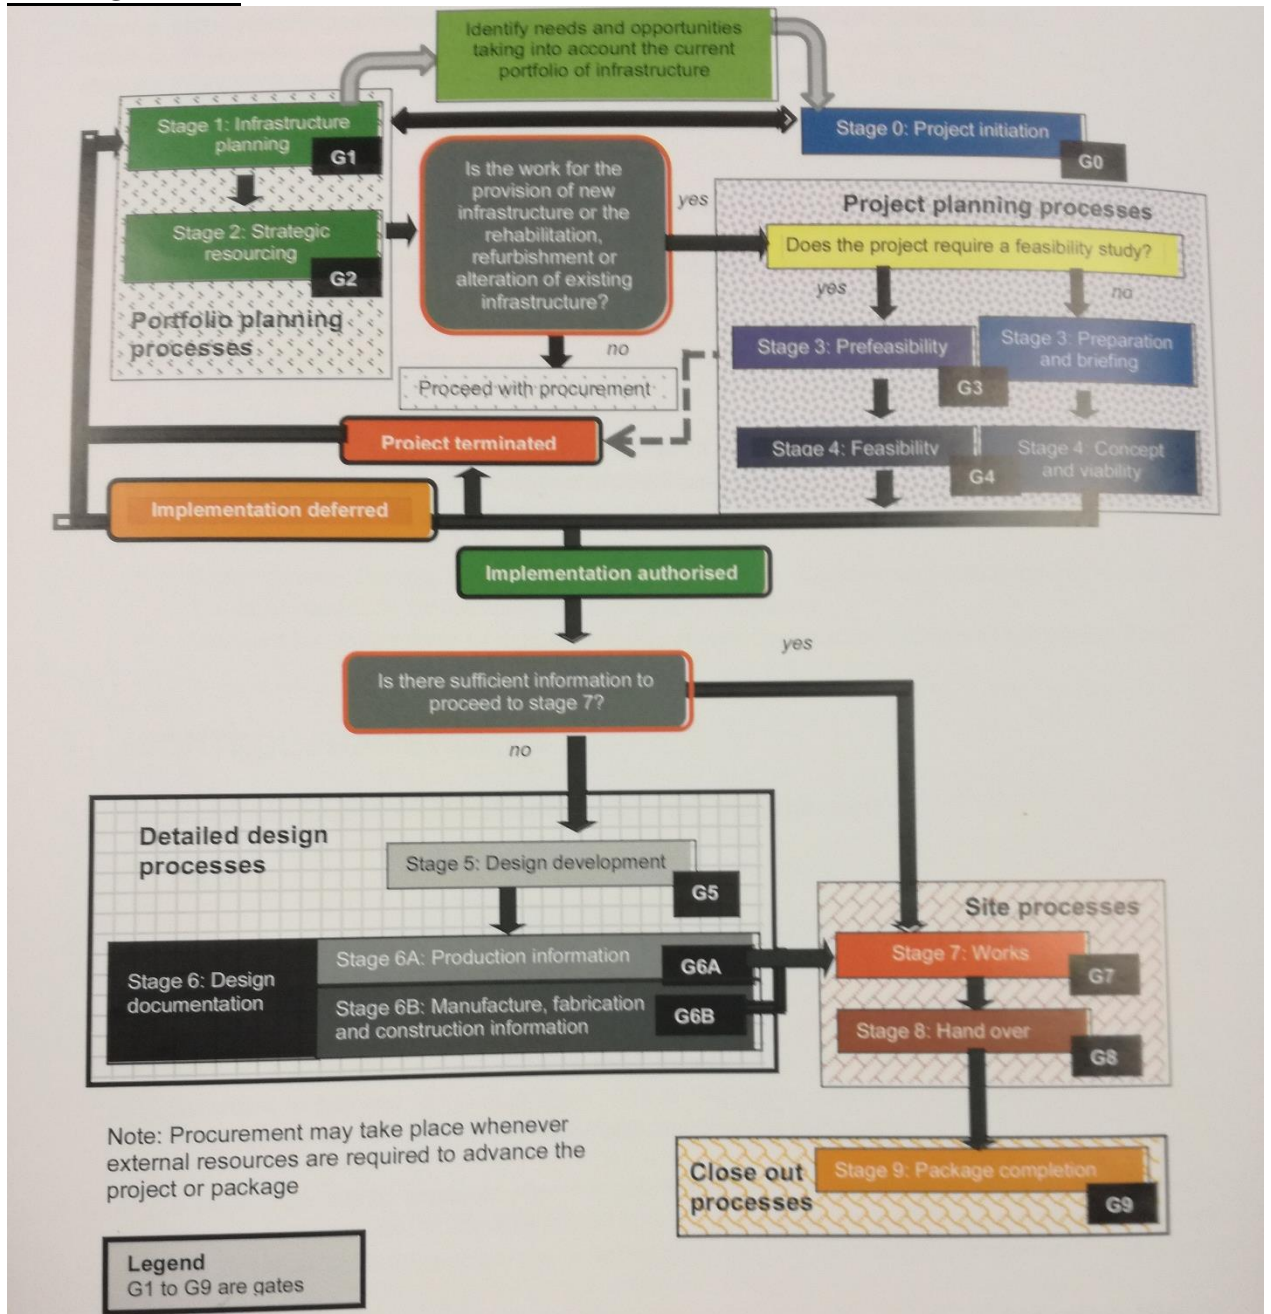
Identify needs and opportunities taking into account the current portfolio of infrastructure

Stage 1: Infrastructure planning G1

Stage 0: Project initiation G0

Stage 2: Strategic resourcing G2

Portfolio planning processes

Is the work for the provision of new infrastructure or the rehabilitation, refurbishment or alteration of existing infrastructure?

yes

no

Proceed with procurement

Project planning processes

Does the project require a feasibility study?

yes

no

Stage 3: Prefeasibility

Stage 3: Preparation and briefing

G3

Stage 4: Feasibility

Stage 4: Concept and viability

G4

Project terminated

Implementation deferred

Implementation authorised

yes

Is there sufficient information to proceed to stage 7?

no

Detailed design processes

Stage 5: Design development G5

Stage 6: Design documentation

Stage 6A: Production information G6A

Stage 6B: Manufacture, fabrication and construction information G6B

Site processes

Stage 7: Works G7

Stage 8: Hand over G8

Note: Procurement may take place whenever external resources are required to advance the project or package

Close out processes

Stage 9: Package completion G9

Legend
G1 to G9 are gates